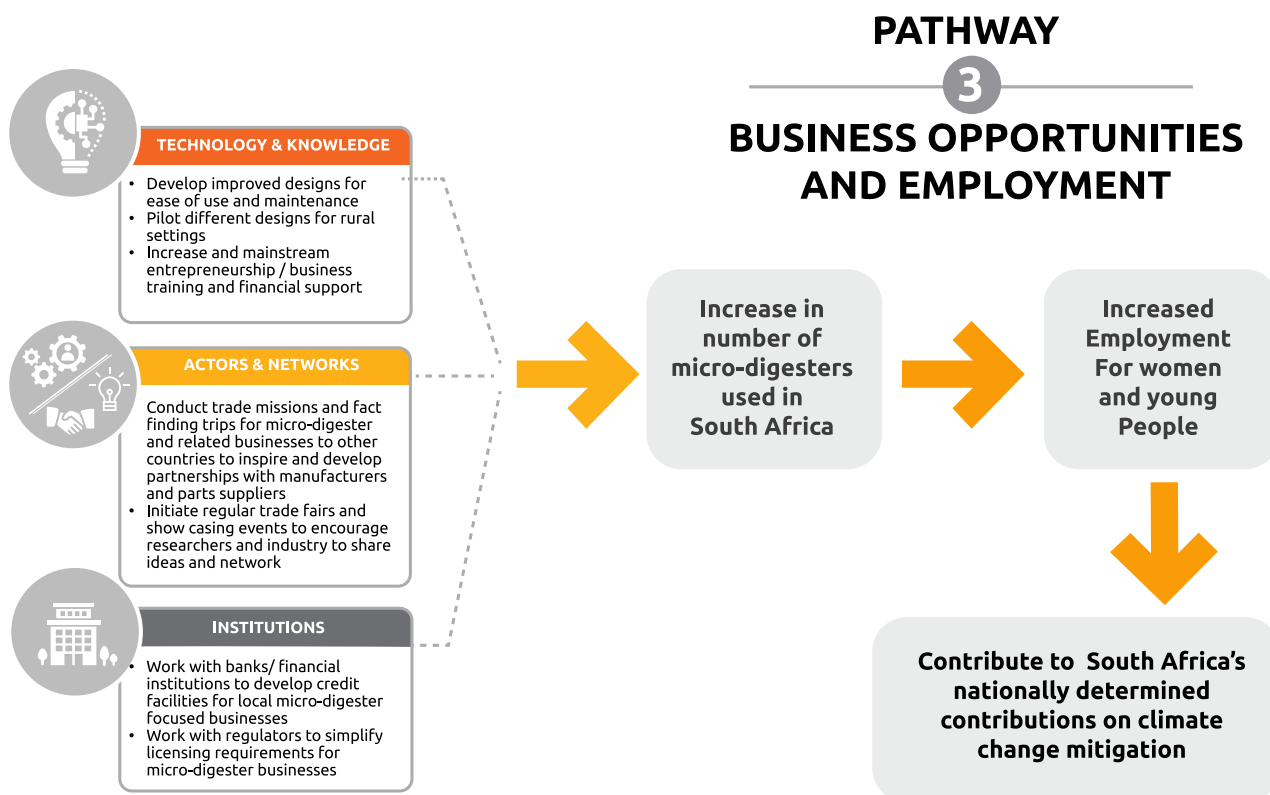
PATHWAY
3
BUSINESS OPPORTUNITIES AND EMPLOYMENT

TECHNOLOGY & KNOWLEDGE
• Develop improved designs for ease of use and maintenance
• Pilot different designs for rural settings
• Increase and mainstream entrepreneurship / business training and financial support

ACTORS & NETWORKS
Conduct trade missions and fact finding trips for micro-digester and related businesses to other countries to inspire and develop partnerships with manufacturers and parts suppliers
• Initiate regular trade fairs and show casing events to encourage researchers and industry to share ideas and network

INSTITUTIONS
• Work with banks/ financial institutions to develop credit facilities for local micro-digester focused businesses
• Work with regulators to simplify licensing requirements for micro-digester businesses

Increase in number of micro-digesters used in South Africa

Increased Employment For women and young People

Contribute to South Africa's nationally determined contributions on climate change mitigation